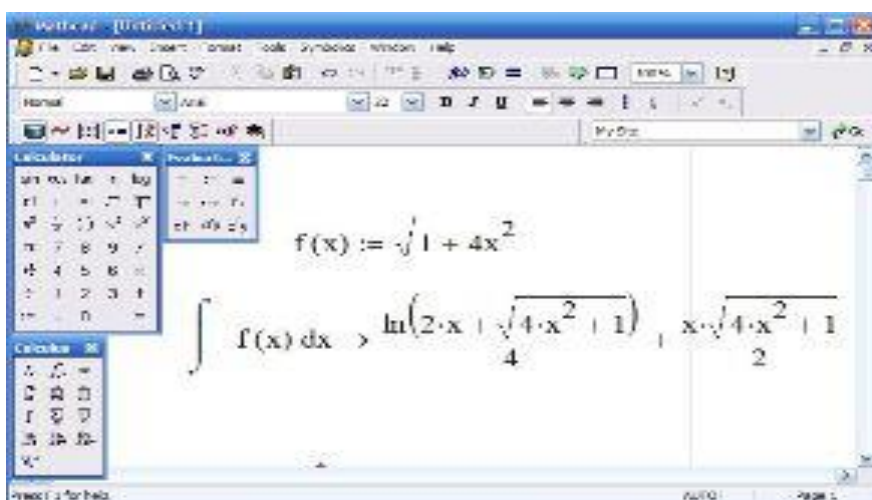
Mathcad - [Untitled:1]

File Edit View Insert Format Tools Symbolics Window Help

100%

Normal Arial 10 B I U

My Site

Calculator

sin cos tan ln log

n! i |x| $\Gamma$

$e^x$ $\frac{1}{x}$ () $x^2$ $x^y$

$\pi$ 7 8 9 /

4 5 6 ×

÷ 1 2 3 +

:= . 0 −

Evaluation

= := ≡

→ → fx

xf xfy xfy

Calculus

$f(x) := \sqrt{1 + 4x^2}$

$\int f(x)\,dx \rightarrow \frac{\ln\left(2\cdot x + \sqrt{4\cdot x^2 + 1}\right)}{4} + \frac{x\cdot\sqrt{4\cdot x^2 + 1}}{2}$

Press F1 for help. AUTO Page 1